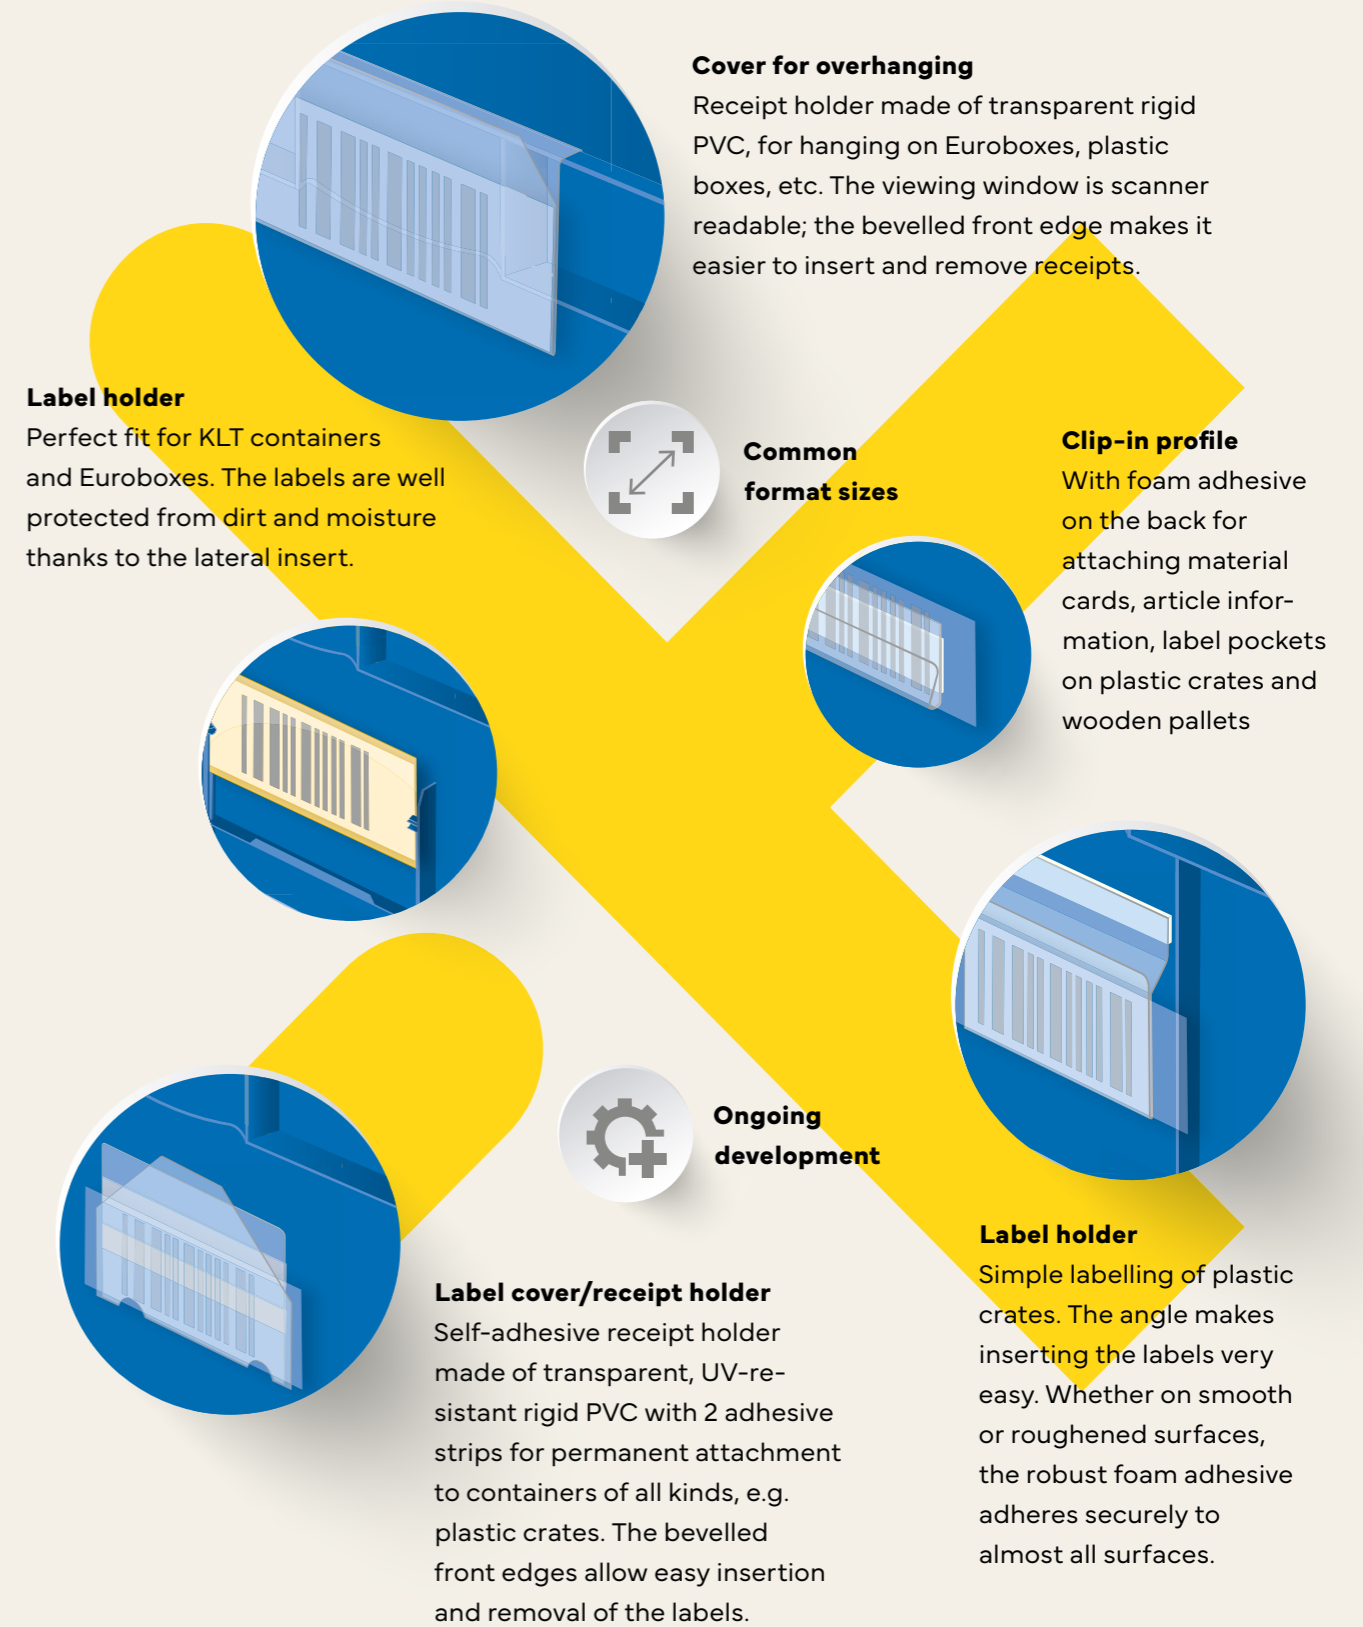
**Cover for overhanging**
Receipt holder made of transparent rigid PVC, for hanging on Euroboxes, plastic boxes, etc. The viewing window is scanner readable; the bevelled front edge makes it easier to insert and remove receipts.

**Label holder**
Perfect fit for KLT containers and Euroboxes. The labels are well protected from dirt and moisture thanks to the lateral insert.

**Common format sizes**

**Clip-in profile**
With foam adhesive on the back for attaching material cards, article information, label pockets on plastic crates and wooden pallets

**Ongoing development**

**Label holder**
Simple labelling of plastic crates. The angle makes inserting the labels very easy. Whether on smooth or roughened surfaces, the robust foam adhesive adheres securely to almost all surfaces.

**Label cover/receipt holder**
Self-adhesive receipt holder made of transparent, UV-resistant rigid PVC with 2 adhesive strips for permanent attachment to containers of all kinds, e.g. plastic crates. The bevelled front edges allow easy insertion and removal of the labels.